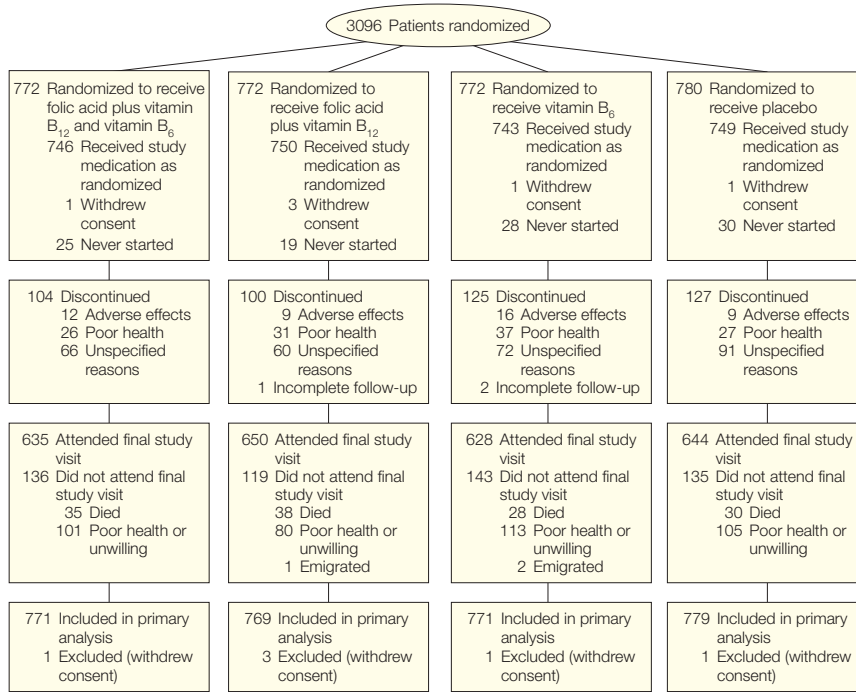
3096 Patients randomized

772 Randomized to receive folic acid plus vitamin $B_{12}$ and vitamin $B_6$
746 Received study medication as randomized
1 Withdrew consent
25 Never started

104 Discontinued
12 Adverse effects
26 Poor health
66 Unspecified reasons

635 Attended final study visit
136 Did not attend final study visit
35 Died
101 Poor health or unwilling

771 Included in primary analysis
1 Excluded (withdrew consent)

772 Randomized to receive folic acid plus vitamin $B_{12}$
750 Received study medication as randomized
3 Withdrew consent
19 Never started

100 Discontinued
9 Adverse effects
31 Poor health
60 Unspecified reasons
1 Incomplete follow-up

650 Attended final study visit
119 Did not attend final study visit
38 Died
80 Poor health or unwilling
1 Emigrated

769 Included in primary analysis
3 Excluded (withdrew consent)

772 Randomized to receive vitamin $B_6$
743 Received study medication as randomized
1 Withdrew consent
28 Never started

125 Discontinued
16 Adverse effects
37 Poor health
72 Unspecified reasons
2 Incomplete follow-up

628 Attended final study visit
143 Did not attend final study visit
28 Died
113 Poor health or unwilling
2 Emigrated

771 Included in primary analysis
1 Excluded (withdrew consent)

780 Randomized to receive placebo
749 Received study medication as randomized
1 Withdrew consent
30 Never started

127 Discontinued
9 Adverse effects
27 Poor health
91 Unspecified reasons

644 Attended final study visit
135 Did not attend final study visit
30 Died
105 Poor health or unwilling

779 Included in primary analysis
1 Excluded (withdrew consent)